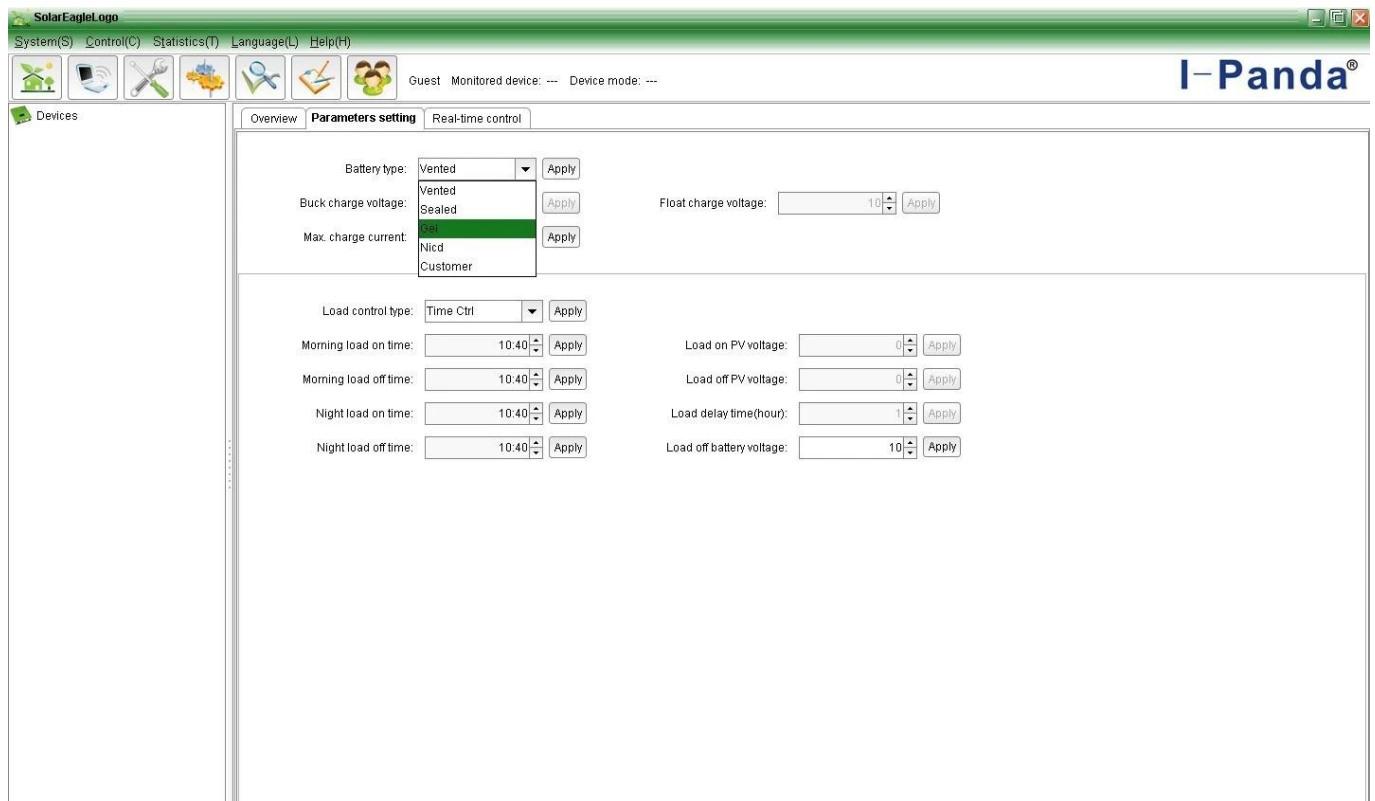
SolarEagleLogo

System(S) Control(C) Statistics(T) Language(L) Help(H)

Guest Monitored device: --- Device mode: ---

I-Panda®

Devices

Overview | Parameters setting | Real-time control

Battery type: Vented Apply
Vented
Sealed
Gel
Nicd
Customer

Buck charge voltage: Apply

Float charge voltage: 10 Apply

Max. charge current: Apply

Load control type: Time Ctrl Apply

Morning load on time: 10:40 Apply

Load on PV voltage: 0 Apply

Morning load off time: 10:40 Apply

Load off PV voltage: 0 Apply

Night load on time: 10:40 Apply

Load delay time(hour): 1 Apply

Night load off time: 10:40 Apply

Load off battery voltage: 10 Apply